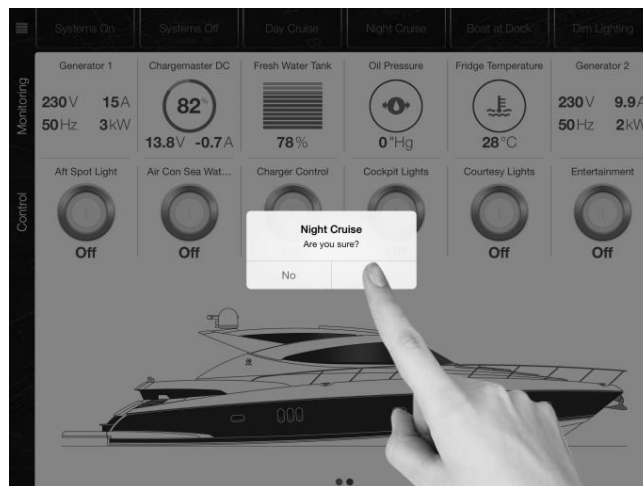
Systems On
Systems Off
Day Cruise
Night Cruise
Boat at Dock
Dim Lighting

Monitoring

Generator 1
230V 15A
50Hz 3kW

Chargemaster DC
82
13.8V -0.7A

Fresh Water Tank
78%

Oil Pressure
0°Hg

Fridge Temperature
28°C

Generator 2
230V 9.9A
50Hz 2kW

Control

Aft Spot Light
Off

Air Con Sea Wat...
Off

Charger Control

Cockpit Lights

Courtesy Lights
Off

Entertainment
Off

Night Cruise
Are you sure?
No

000